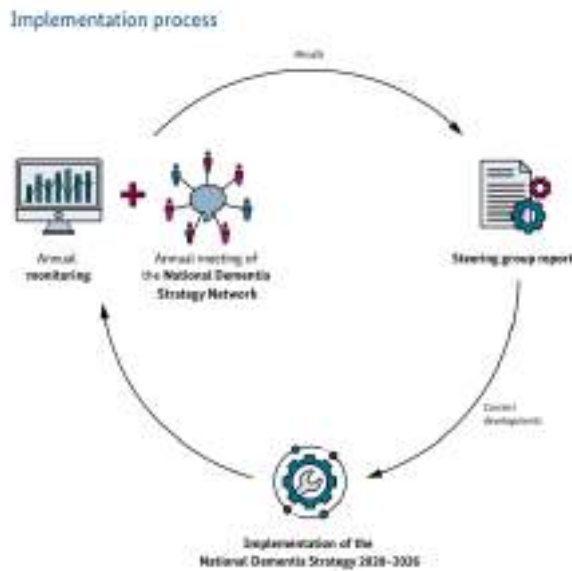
Implementation process

Results

Annual monitoring

Annual meeting of the National Dementia Strategy Network

Steering group report

Control developments

Implementation of the National Dementia Strategy 2020–2026